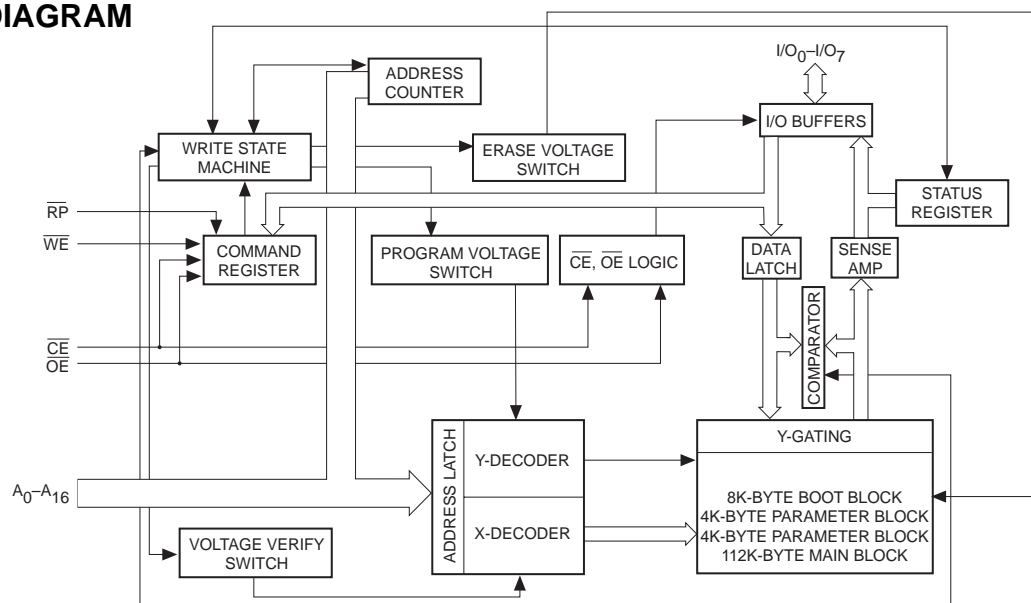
DIAGRAM

$I/O_0$–$I/O_7$

ADDRESS COUNTER

WRITE STATE MACHINE

ERASE VOLTAGE SWITCH

I/O BUFFERS

STATUS REGISTER

$\overline{RP}$

$\overline{WE}$

COMMAND REGISTER

PROGRAM VOLTAGE SWITCH

$\overline{CE}$, $\overline{OE}$ LOGIC

DATA LATCH

SENSE AMP

COMPARATOR

$\overline{CE}$

$\overline{OE}$

ADDRESS LATCH

Y-DECODER

X-DECODER

Y-GATING

$A_0$–$A_{16}$

8K-BYTE BOOT BLOCK
4K-BYTE PARAMETER BLOCK
4K-BYTE PARAMETER BLOCK
112K-BYTE MAIN BLOCK

VOLTAGE VERIFY SWITCH